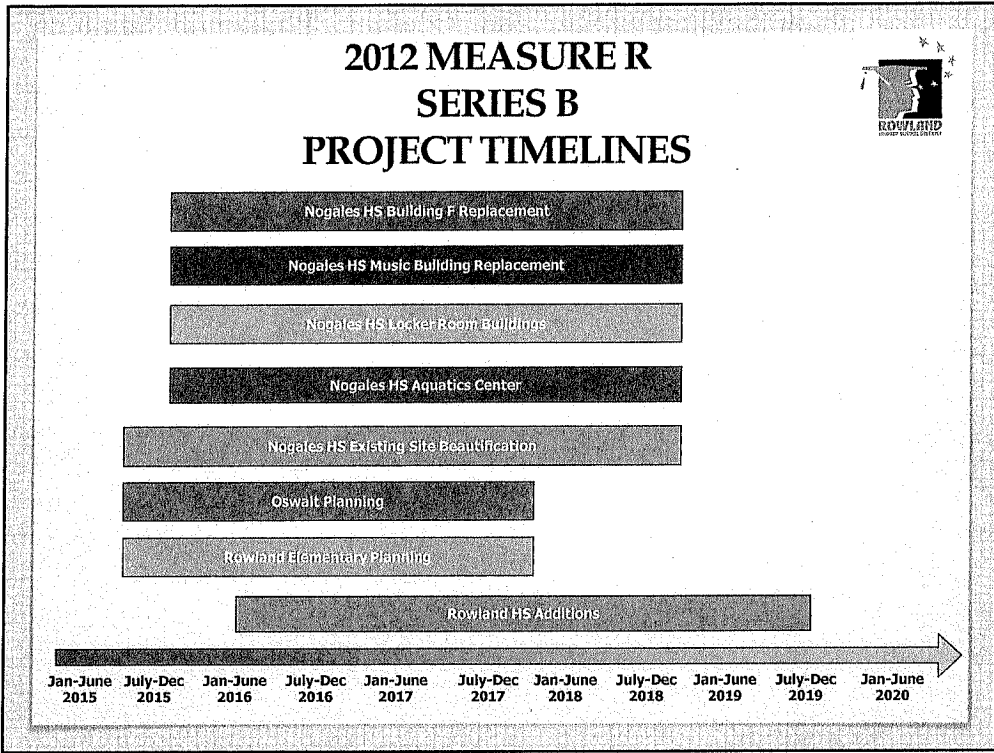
2012 MEASURE R
SERIES B
PROJECT TIMELINES

ROWLAND
UNIFIED SCHOOL DISTRICT

Nogales HS Building F Replacement

Nogales HS Music Building Replacement

Nogales HS Locker Room Buildings

Nogales HS Aquatics Center

Nogales HS Existing Site Beautification

Oswalt Planning

Rowland Elementary Planning

Rowland HS Additions

Jan-June 2015
July-Dec 2015
Jan-June 2016
July-Dec 2016
Jan-June 2017
July-Dec 2017
Jan-June 2018
July-Dec 2018
Jan-June 2019
July-Dec 2019
Jan-June 2020